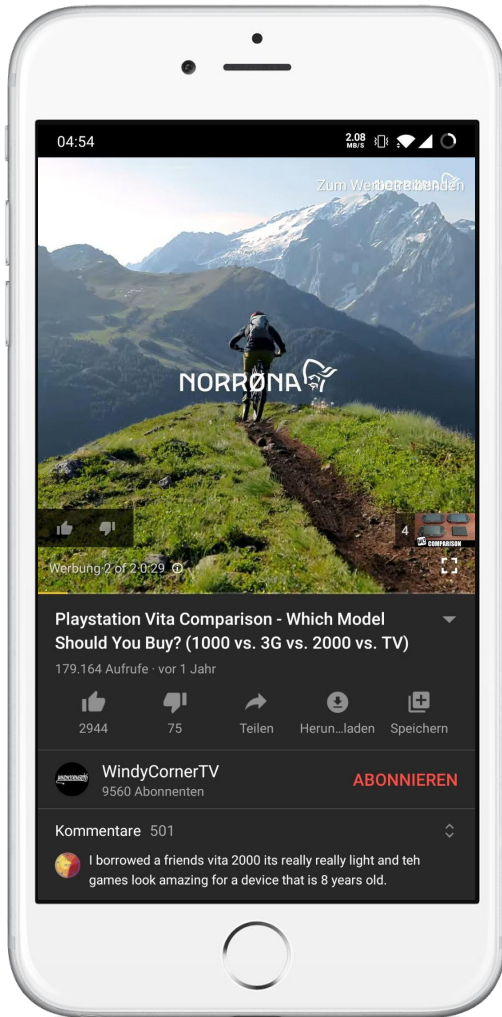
04:54

2.08 MB/S

Zum Werbetreibenden

NORRØNA

4

COMPARISON

Werbung 2 of 2 0:29

Playstation Vita Comparison - Which Model Should You Buy? (1000 vs. 3G vs. 2000 vs. TV)

179.164 Aufrufe · vor 1 Jahr

2944

75

Teilen

Herun...laden

Speichern

WindyCornerTV

9560 Abonnenten

ABONNIEREN

Kommentare 501

I borrowed a friends vita 2000 its really really light and teh games look amazing for a device that is 8 years old.